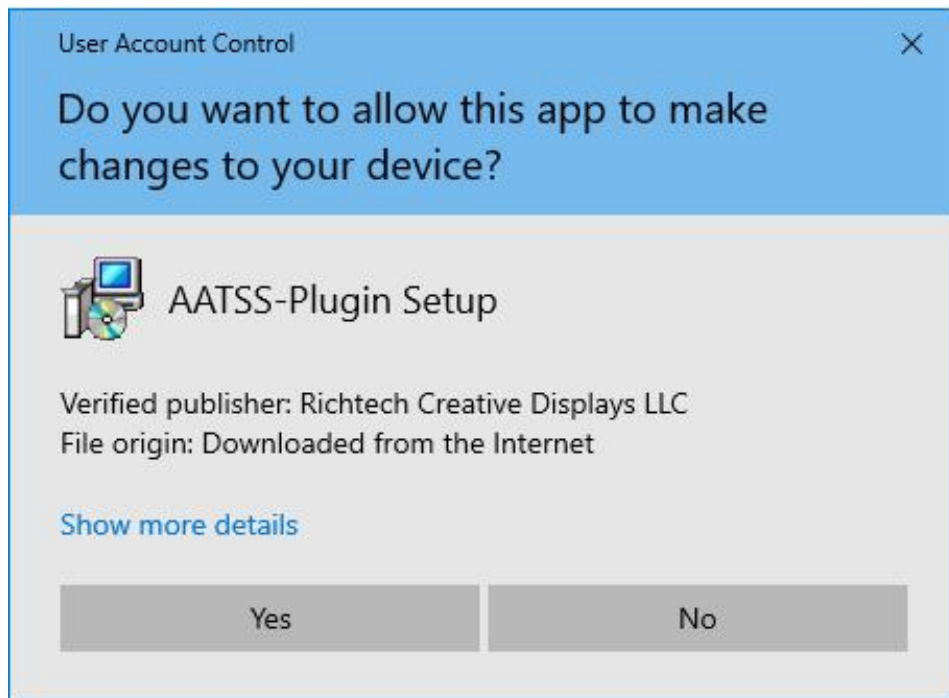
User Account Control ×

Do you want to allow this app to make changes to your device?

AATSS-Plugin Setup

Verified publisher: Richtech Creative Displays LLC
File origin: Downloaded from the Internet

Show more details

Yes No